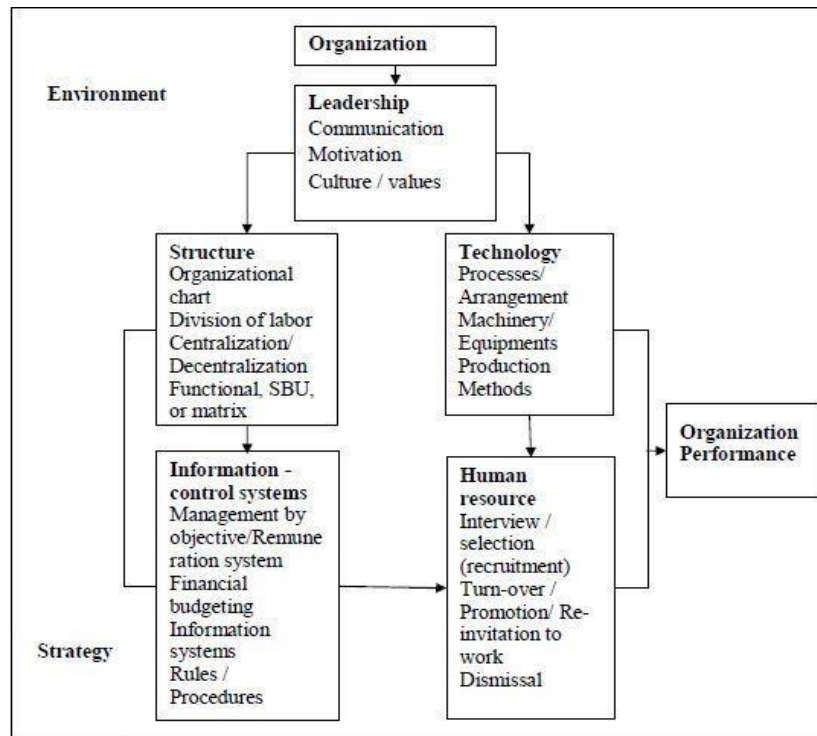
Organization

Environment

Leadership
Communication
Motivation
Culture / values

Structure
Organizational chart
Division of labor
Centralization/ Decentralization
Functional, SBU, or matrix

Technology
Processes/ Arrangement
Machinery/ Equipments
Production Methods

Organization Performance

Information - control systems
Management by objective/Remuneration system
Financial budgeting
Information systems
Rules / Procedures

Human resource
Interview / selection (recruitment)
Turn-over / Promotion/ Re-invitation to work
Dismissal

Strategy